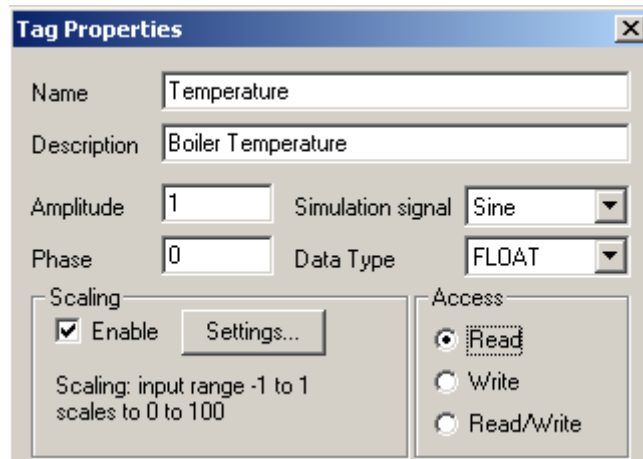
Tag Properties

Name Temperature

Description Boiler Temperature

Amplitude 1

Simulation signal Sine

Phase 0

Data Type FLOAT

Scaling

Enable

Settings...

Scaling: input range -1 to 1 scales to 0 to 100

Access

Read

Write

Read/Write